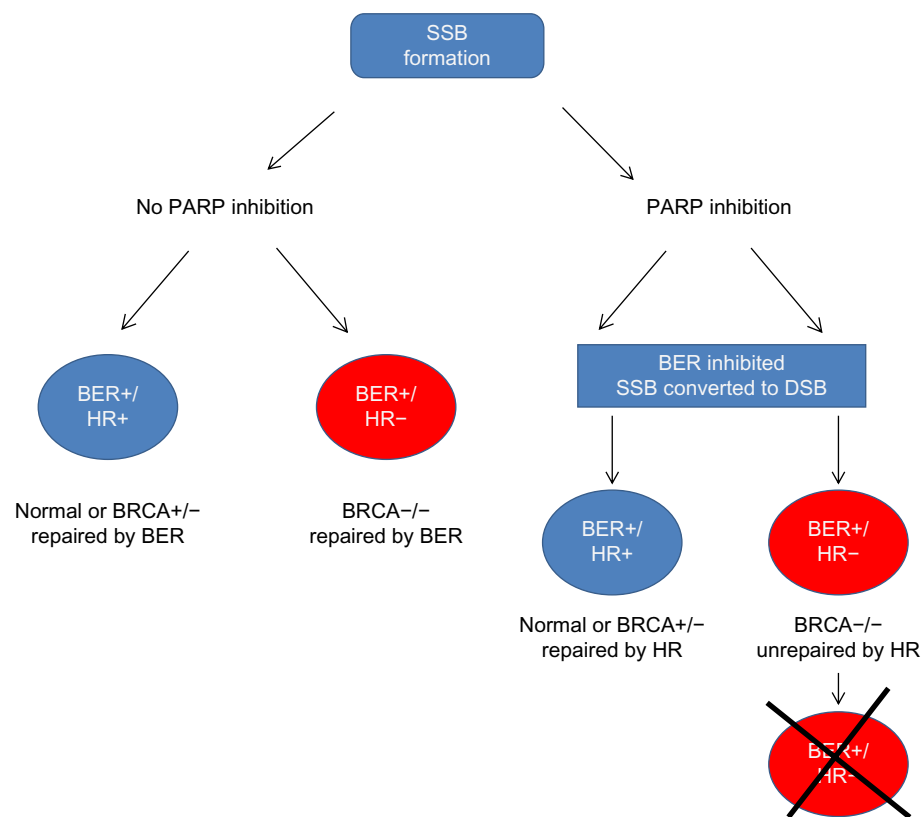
SSB formation

No PARP inhibition

PARP inhibition

BER+/ HR+

BER+/ HR−

BER inhibited SSB converted to DSB

Normal or BRCA+/− repaired by BER

BRCA−/− repaired by BER

BER+/ HR+

BER+/ HR−

Normal or BRCA+/− repaired by HR

BRCA−/− unrepaired by HR

BER+/ HR-